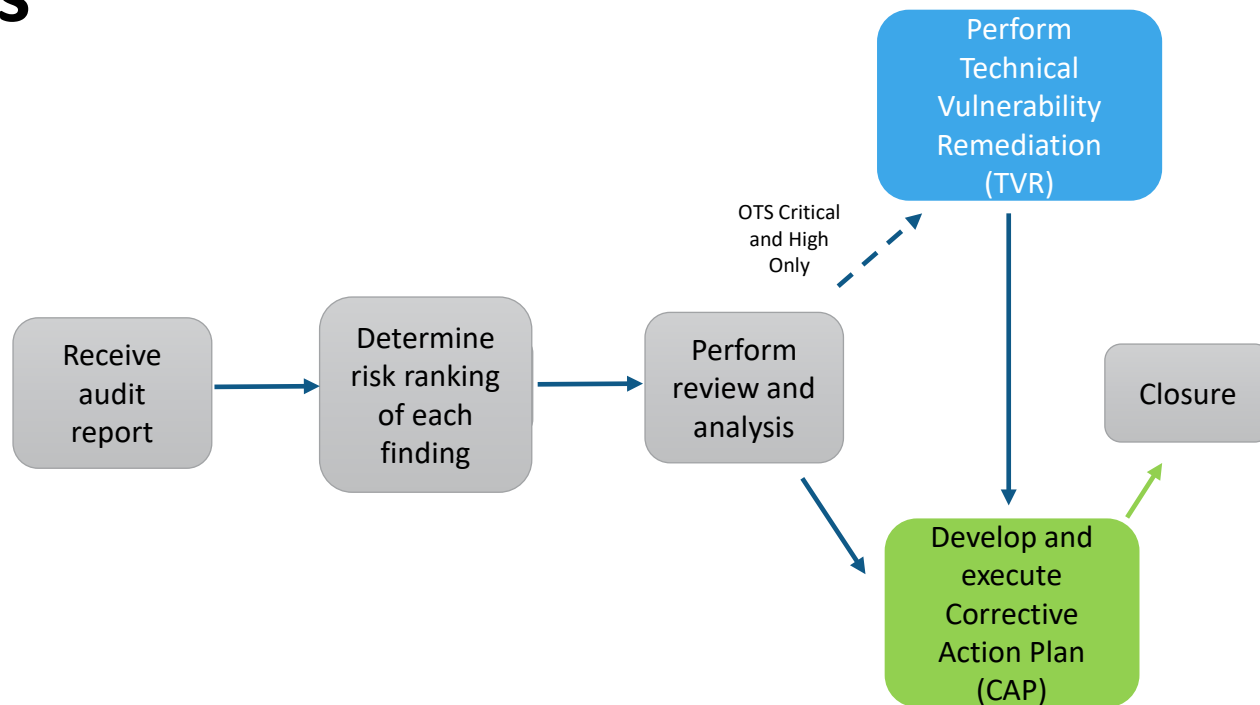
S

Receive audit report

Determine risk ranking of each finding

Perform review and analysis

OTS Critical and High Only

Perform Technical Vulnerability Remediation (TVR)

Develop and execute Corrective Action Plan (CAP)

Closure